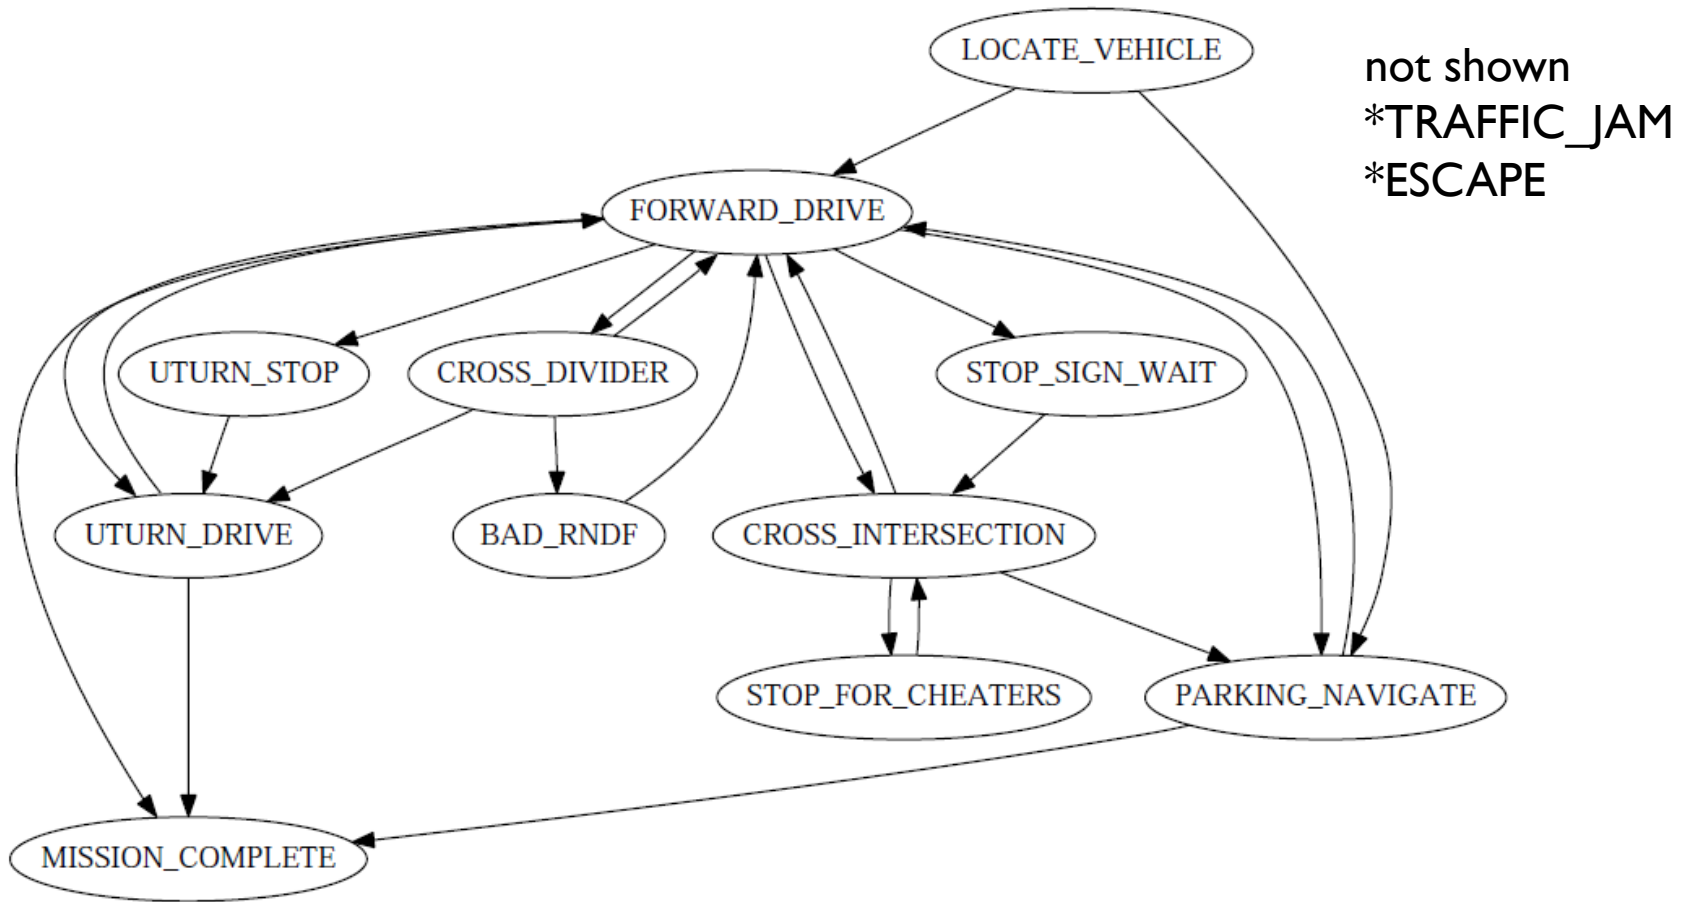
LOCATE_VEHICLE

not shown
*TRAFFIC_JAM
*ESCAPE

FORWARD_DRIVE

UTURN_STOP

CROSS_DIVIDER

STOP_SIGN_WAIT

UTURN_DRIVE

BAD_RNDF

CROSS_INTERSECTION

STOP_FOR_CHEATERS

PARKING_NAVIGATE

MISSION_COMPLETE